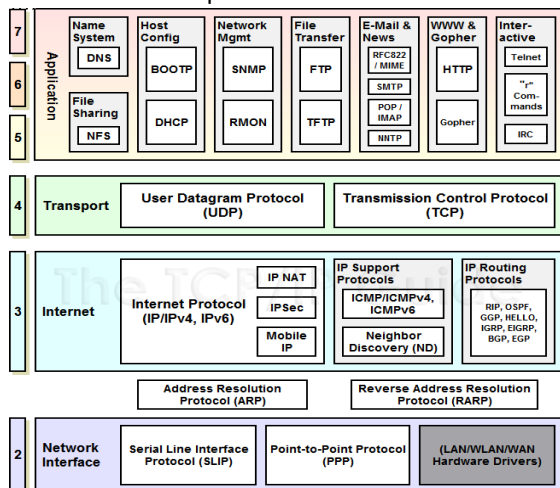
7

6

5

Application

Name System

DNS

File Sharing

NFS

Host Config

BOOTP

DHCP

Network Mgmt

SNMP

RMON

File Transfer

FTP

TFTP

E-Mail & News

RFC822 / MIME

SMTP

POP / IMAP

NNTP

WWW & Gopher

HTTP

Gopher

Inter-active

Telnet

"r" Commands

IRC

4

Transport

User Datagram Protocol (UDP)

Transmission Control Protocol (TCP)

3

Internet

The TCP/IP Guide

Internet Protocol (IP/IPv4, IPv6)

IP NAT

IPSec

Mobile IP

IP Support Protocols

ICMP/ICMPv4, ICMPv6

Neighbor Discovery (ND)

IP Routing Protocols

RIP, OSPF, GGP, HELLO, IGRP, EIGRP, BGP, EGP

Address Resolution Protocol (ARP)

Reverse Address Resolution Protocol (RARP)

2

Network Interface

Serial Line Interface Protocol (SLIP)

Point-to-Point Protocol (PPP)

(LAN/WLAN/WAN Hardware Drivers)